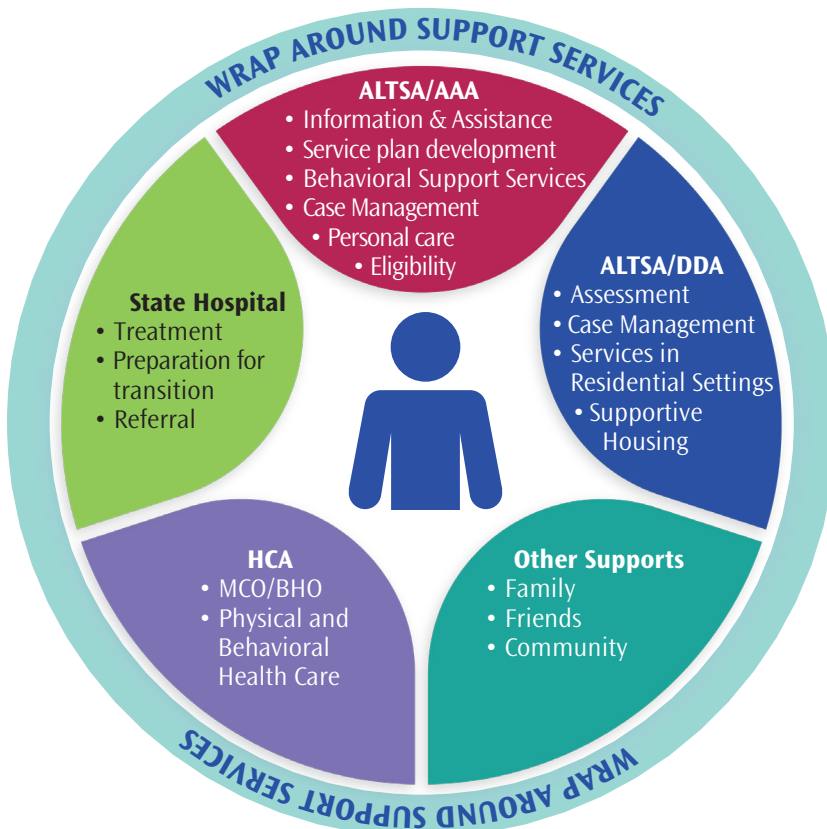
WRAP AROUND SUPPORT SERVICES

ALTSA/AAA
• Information & Assistance
• Service plan development
• Behavioral Support Services
• Case Management
• Personal care
• Eligibility

State Hospital
• Treatment
• Preparation for transition
• Referral

ALTSA/DDA
• Assessment
• Case Management
• Services in Residential Settings
• Supportive Housing

HCA
• MCO/BHO
• Physical and Behavioral Health Care

Other Supports
• Family
• Friends
• Community

WRAP AROUND SUPPORT SERVICES